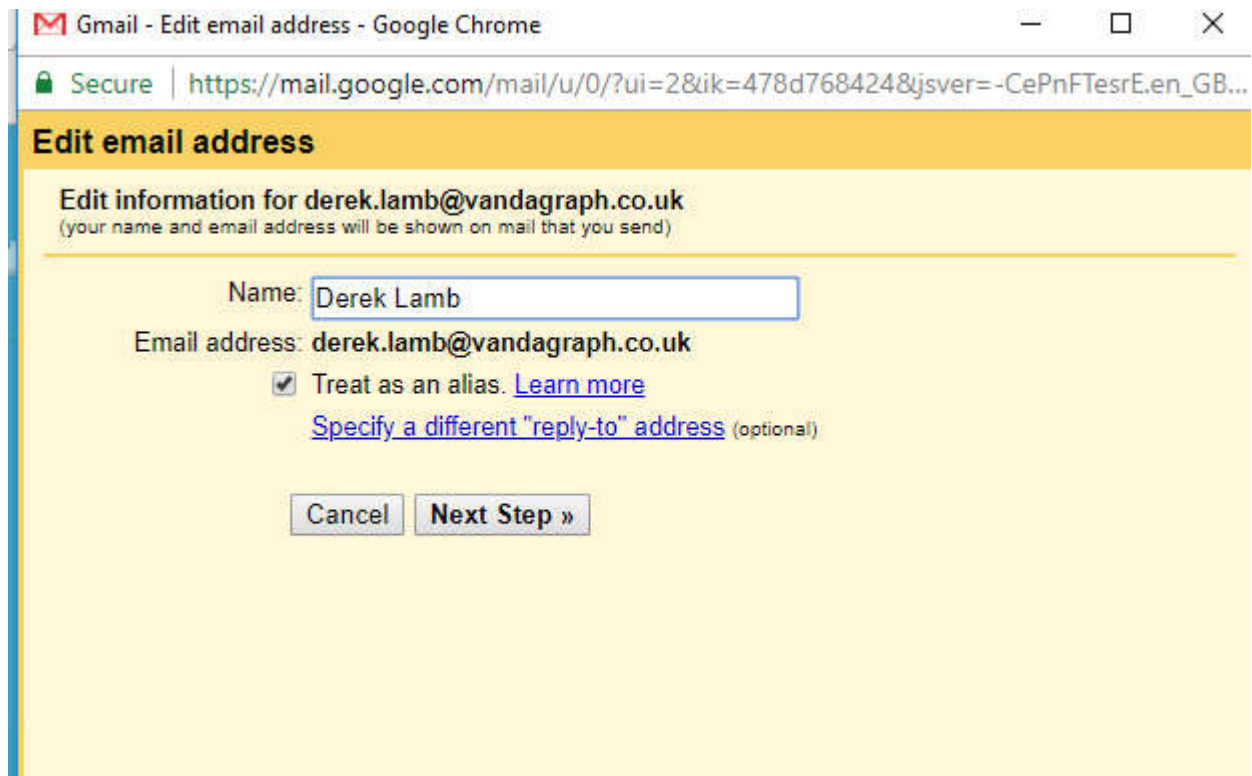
Gmail - Edit email address - Google Chrome

Secure | https://mail.google.com/mail/u/0/?ui=2&ik=478d768424&jsver=-CePnFTesrE.en_GB...

Edit email address

Edit information for derek.lamb@vandagraph.co.uk
(your name and email address will be shown on mail that you send)

Name: Derek Lamb

Email address: derek.lamb@vandagraph.co.uk

Treat as an alias. Learn more

Specify a different "reply-to" address (optional)

Cancel  Next Step »